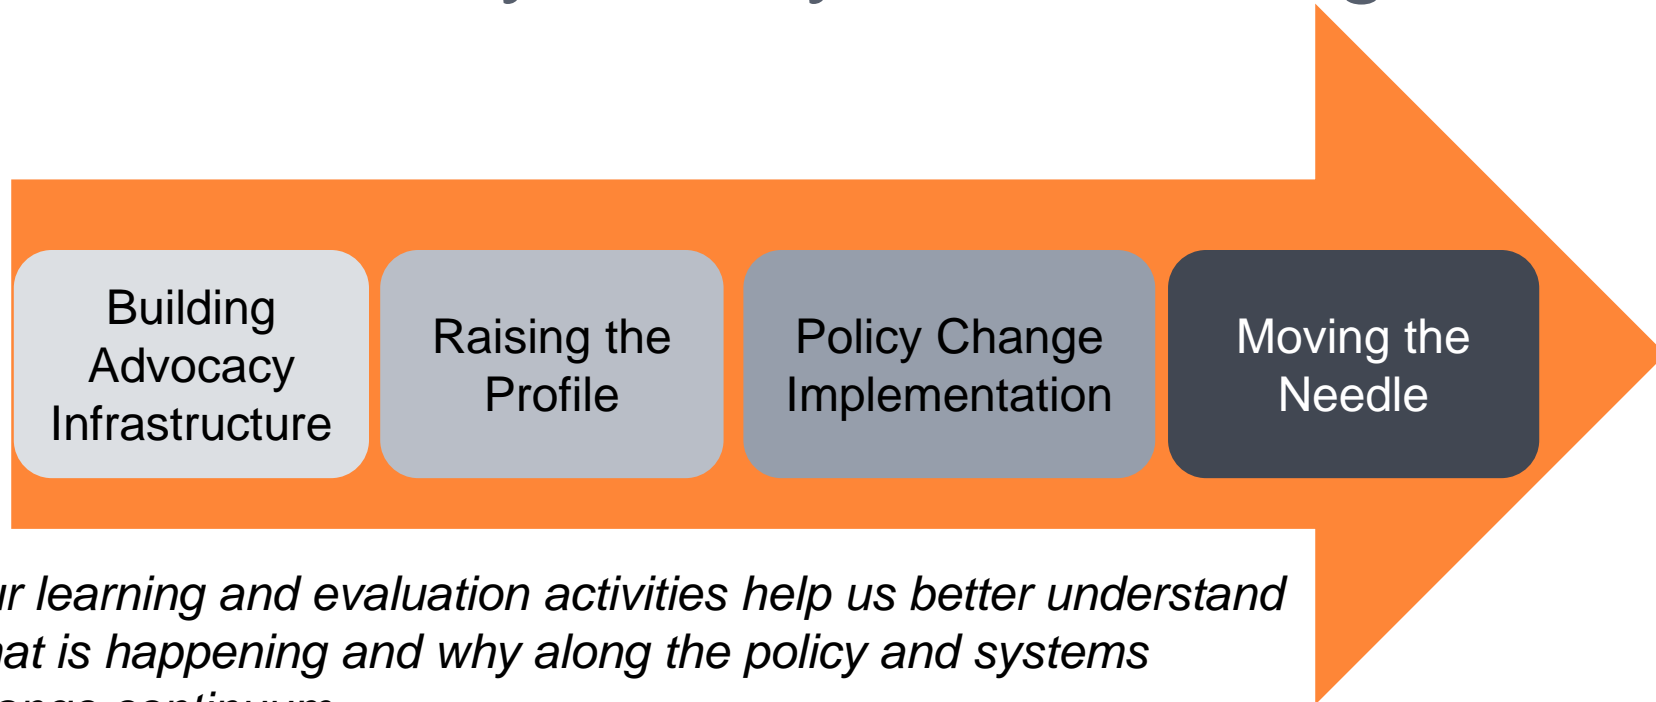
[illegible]

Building Advocacy Infrastructure

Raising the Profile

Policy Change Implementation

Moving the Needle

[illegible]r learning and evaluation activities help us better understand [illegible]at is happening and why along the policy and systems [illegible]